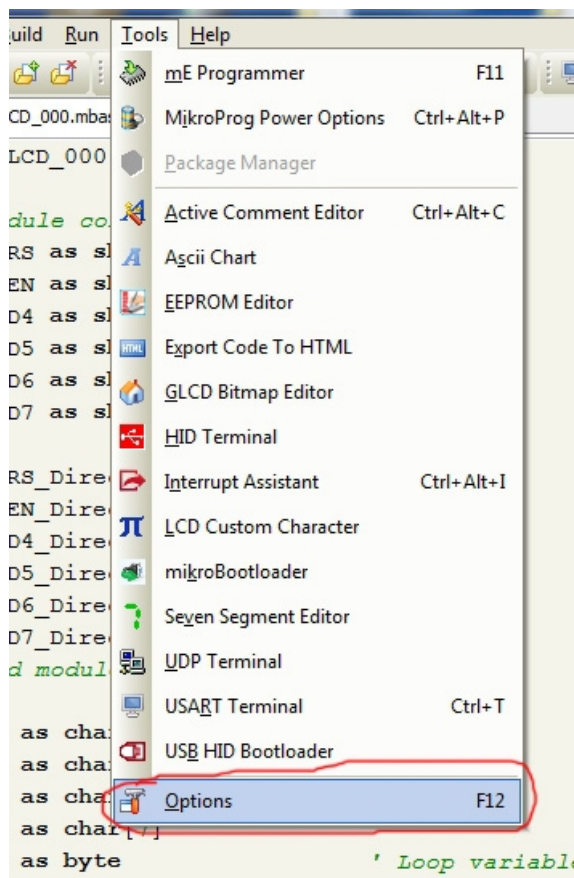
uild Run Tools Help

CD_000.mbas

LCD_000

dule co
RS as sl
EN as sl
D4 as sl
D5 as sl
D6 as sl
D7 as sl

RS_Dire
EN_Dire
D4_Dire
D5_Dire
D6_Dire
D7_Dire
d modul

as cha
as cha
as cha
as char[7]
as byte ' Loop variabl

mE Programmer F11
MikroProg Power Options Ctrl+Alt+P
Package Manager
Active Comment Editor Ctrl+Alt+C
Ascii Chart
EEPROM Editor
Export Code To HTML
GLCD Bitmap Editor
HID Terminal
Interrupt Assistant Ctrl+Alt+I
LCD Custom Character
mikroBootloader
Seven Segment Editor
UDP Terminal
USART Terminal Ctrl+T
USB HID Bootloader
Options F12